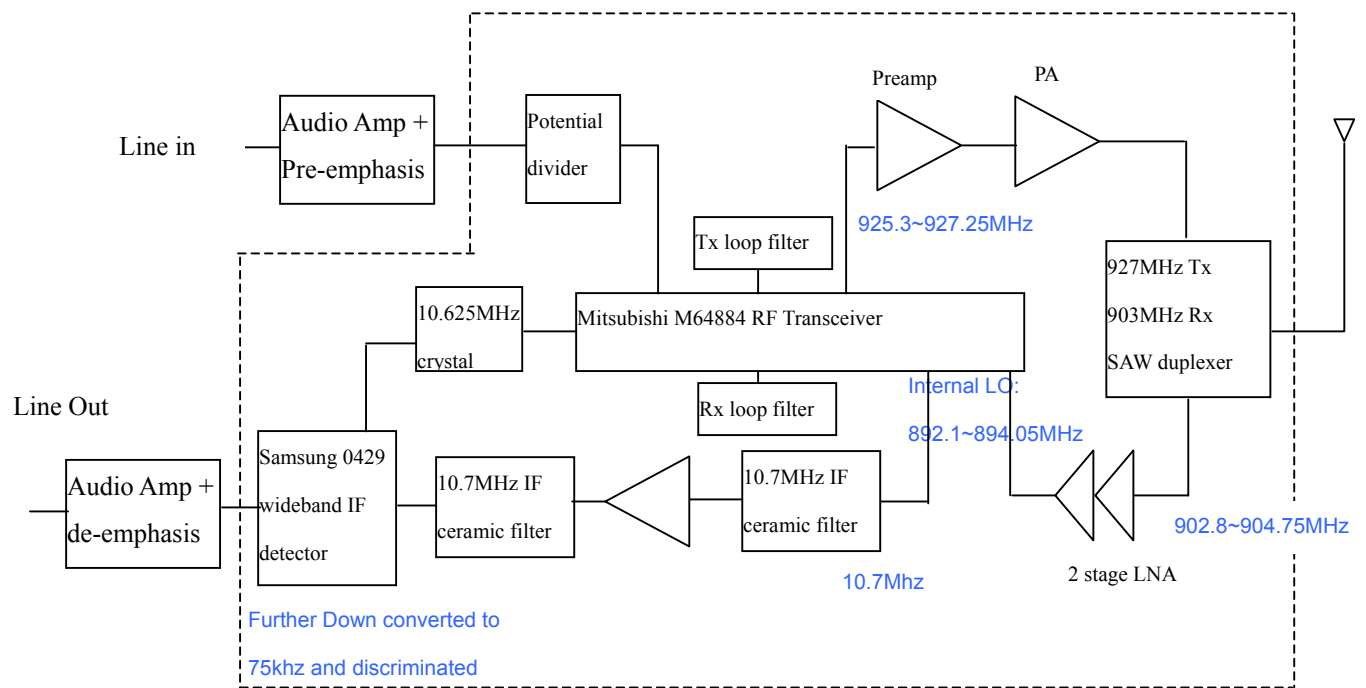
Line in

Audio Amp + Pre-emphasis

Potential divider

Preamp

PA

925.3~927.25MHz

Tx loop filter

927MHz Tx 903MHz Rx SAW duplexer

10.625MHz crystal

Mitsubishi M64884 RF Transceiver

Rx loop filter

Internal LO: 892.1~894.05MHz

Line Out

Audio Amp + de-emphasis

Samsung 0429 wideband IF detector

10.7MHz IF ceramic filter

10.7MHz IF ceramic filter

902.8~904.75MHz

10.7Mhz

2 stage LNA

Further Down converted to 75khz and discriminated